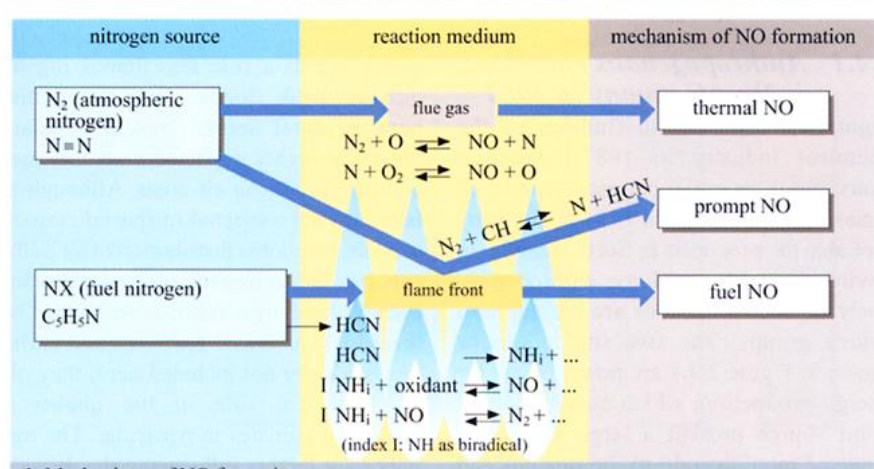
nitrogen source

reaction medium

mechanism of NO formation

$N_2$ (atmospheric nitrogen)
N ≡ N

flue gas

$N_2 + O \rightleftharpoons NO + N$
$N + O_2 \rightleftharpoons NO + O$

thermal NO

$N_2 + CH \rightleftharpoons N + HCN$

prompt NO

NX (fuel nitrogen)
$C_5H_5N$

flame front

fuel NO

→ HCN
HCN → $NH_i$ + ...
I $NH_i$ + oxidant $\rightleftharpoons$ NO + ...
I $NH_i$ + NO $\rightleftharpoons$ $N_2$ + ...
(index I: NH as biradical)